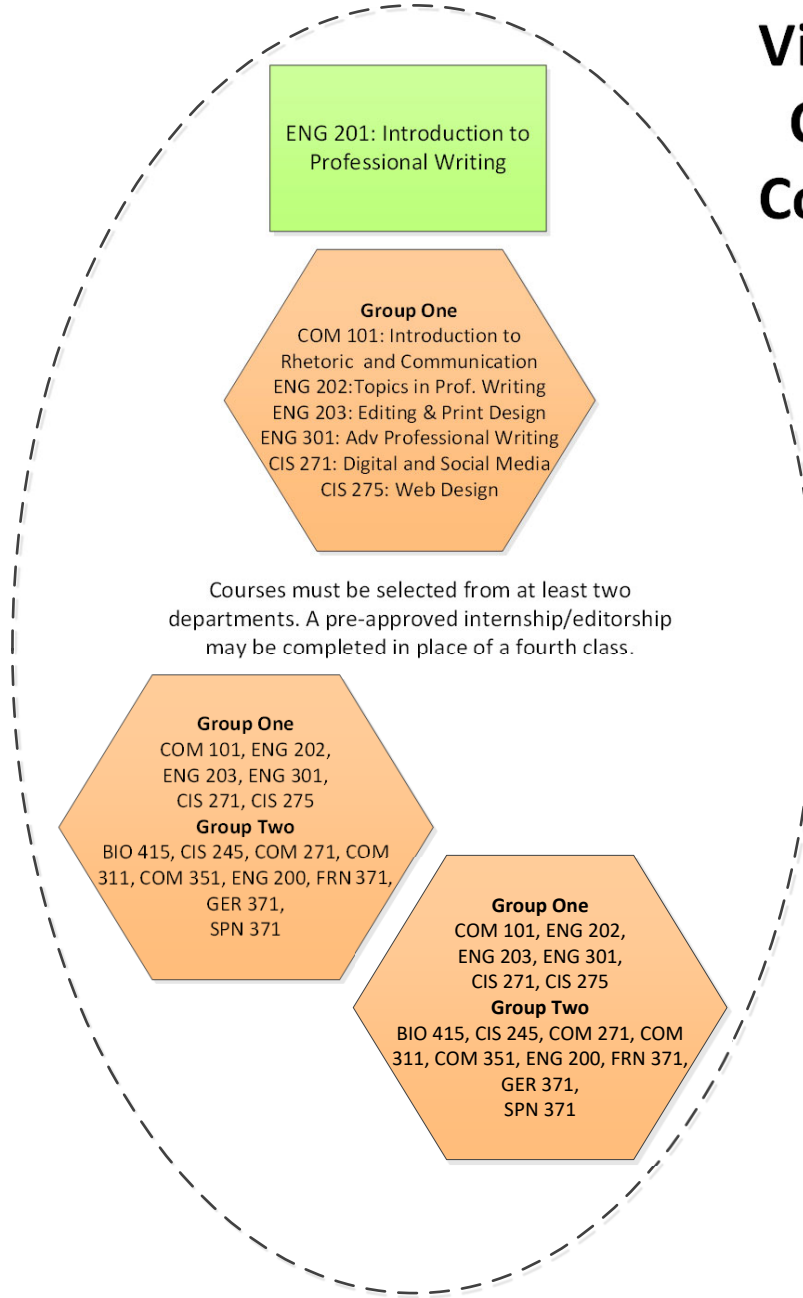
Vi
C
Co

ENG 201: Introduction to Professional Writing

**Group One**
COM 101: Introduction to Rhetoric and Communication
ENG 202:Topics in Prof. Writing
ENG 203: Editing & Print Design
ENG 301: Adv Professional Writing
CIS 271: Digital and Social Media
CIS 275: Web Design

Courses must be selected from at least two departments. A pre-approved internship/editorship may be completed in place of a fourth class.

**Group One**
COM 101, ENG 202, ENG 203, ENG 301, CIS 271, CIS 275
**Group Two**
BIO 415, CIS 245, COM 271, COM 311, COM 351, ENG 200, FRN 371, GER 371, SPN 371

**Group One**
COM 101, ENG 202, ENG 203, ENG 301, CIS 271, CIS 275
**Group Two**
BIO 415, CIS 245, COM 271, COM 311, COM 351, ENG 200, FRN 371, GER 371, SPN 371